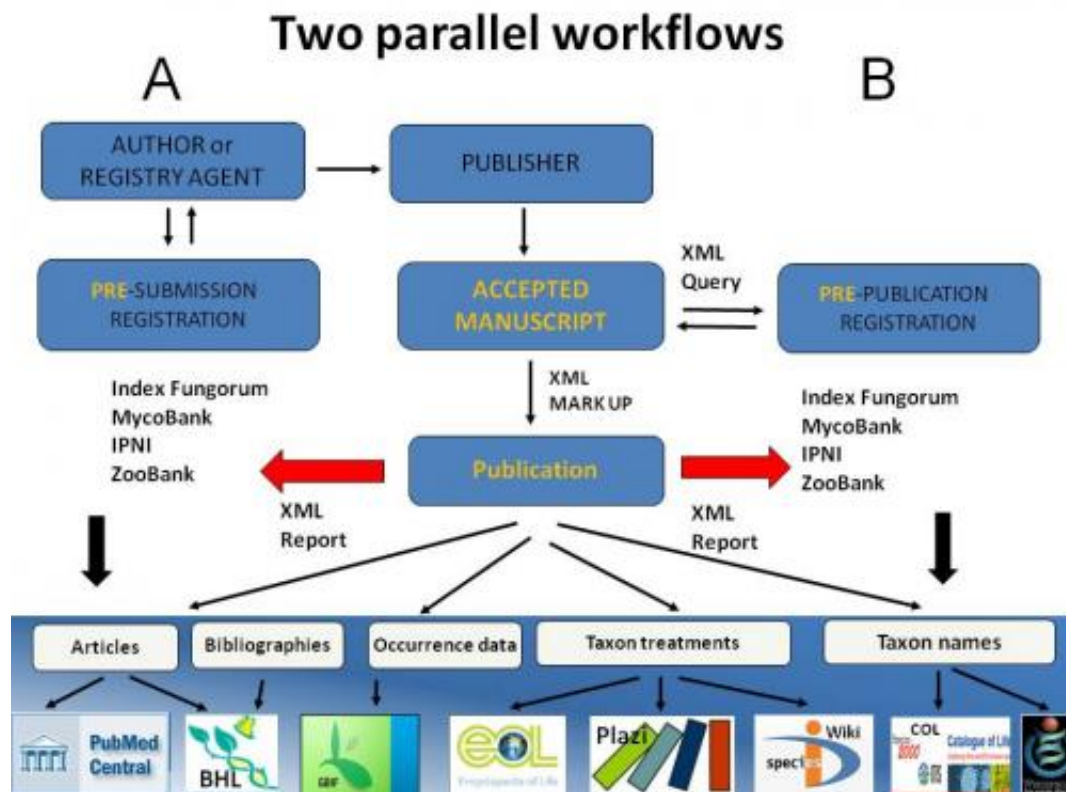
Two parallel workflows

A

B

AUTHOR or REGISTRY AGENT

PUBLISHER

PRE-SUBMISSION REGISTRATION

ACCEPTED MANUSCRIPT

XML Query

PRE-PUBLICATION REGISTRATION

Index Fungorum
MycoBank
IPNI
ZooBank

XML MARK UP

Index Fungorum
MycoBank
IPNI
ZooBank

Publication

XML Report

XML Report

Articles

Bibliographies

Occurrence data

Taxon treatments

Taxon names

PubMed Central

BHL

GBIF

eol
Encyclopedia of Life

Plazi

species Wiki

COL
Catalogue of Life